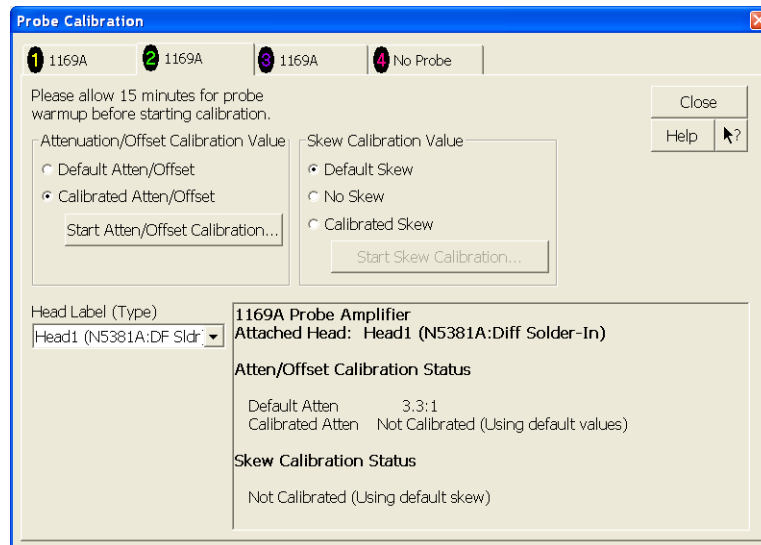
Probe Calibration

1 1169A
2 1169A
3 1169A
4 No Probe

Please allow 15 minutes for probe warmup before starting calibration.

Close
Help

Attenuation/Offset Calibration Value
Default Atten/Offset
Calibrated Atten/Offset
Start Atten/Offset Calibration...

Skew Calibration Value
Default Skew
No Skew
Calibrated Skew
Start Skew Calibration...

Head Label (Type)
Head1 (N5381A:DF Sldr)

1169A Probe Amplifier
Attached Head: Head1 (N5381A:Diff Solder-In)

Atten/Offset Calibration Status

Default Atten 3.3:1
Calibrated Atten Not Calibrated (Using default values)

Skew Calibration Status

Not Calibrated (Using default skew)